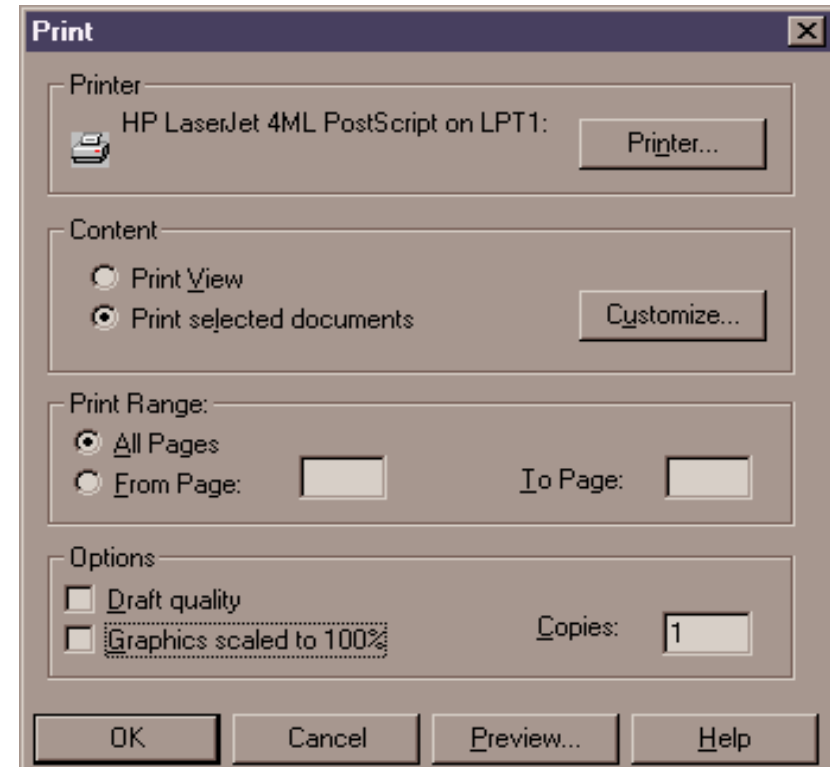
Print

Printer
HP LaserJet 4ML PostScript on LPT1:
Printer...

Content
Print View
Print selected documents
Customize...

Print Range:
All Pages
From Page:
To Page:

Options
Draft quality
Graphics scaled to 100%
Copies: 1

OK
Cancel
Preview...
Help